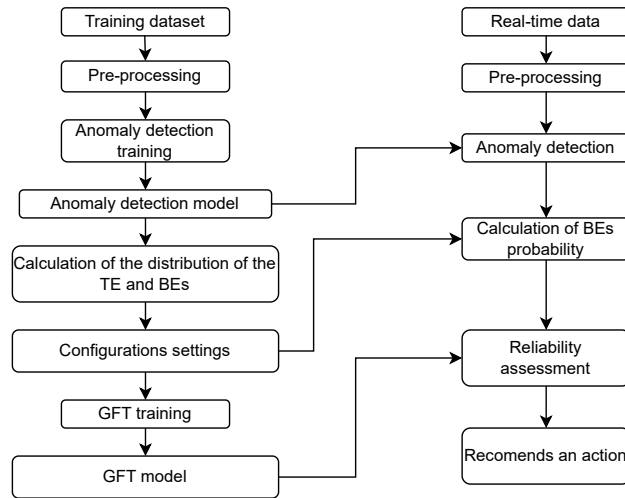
Training dataset

Pre-processing

Anomaly detection training

Anomaly detection model

Calculation of the distribution of the TE and BEs

Configurations settings

GFT training

GFT model

Real-time data

Pre-processing

Anomaly detection

Calculation of BEs probability

Reliability assessment

Recomends an action